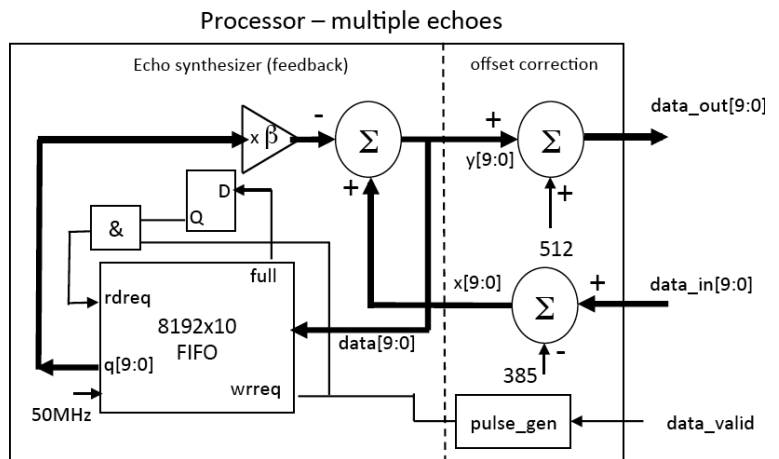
Processor – multiple echoes

Echo synthesizer (feedback)

offset correction

x $\beta$

-

$\Sigma$

+

+

$\Sigma$

+

data_out[9:0]

y[9:0]

D

Q

&

full

rdreq

8192x10

FIFO

q[9:0]

wrreq

50MHz

data[9:0]

512

x[9:0]

+

$\Sigma$

-

data_in[9:0]

385

pulse_gen

data_valid